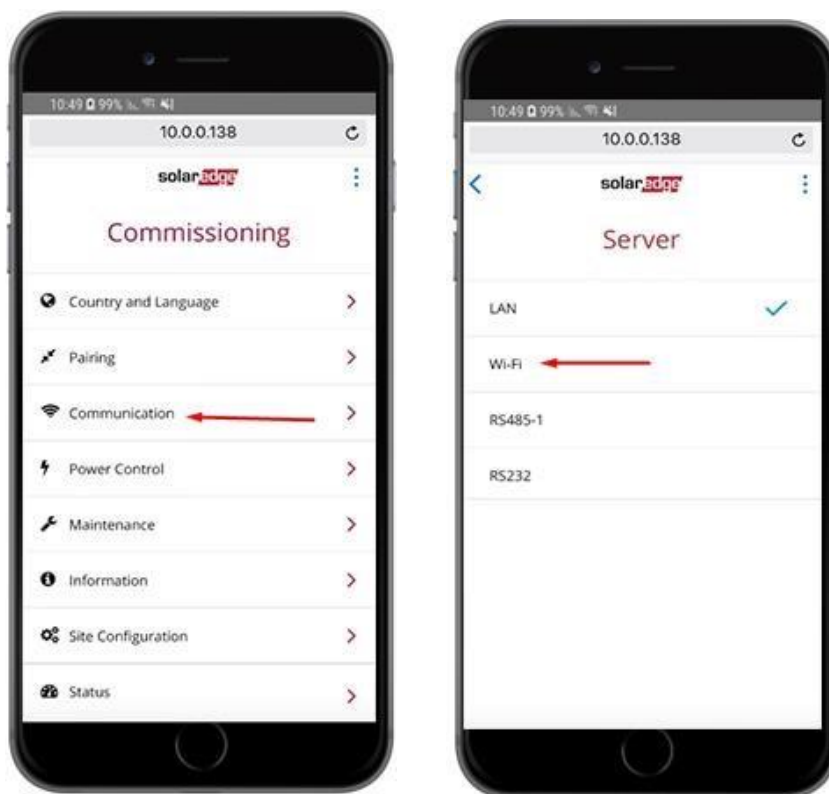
10:49 99%

10.0.0.138

solaredge

Commissioning

Country and Language

Pairing

Communication

Power Control

Maintenance

Information

Site Configuration

Status

10:49 99%

10.0.0.138

solaredge

Server

LAN

Wi-Fi

RS485-1

RS232